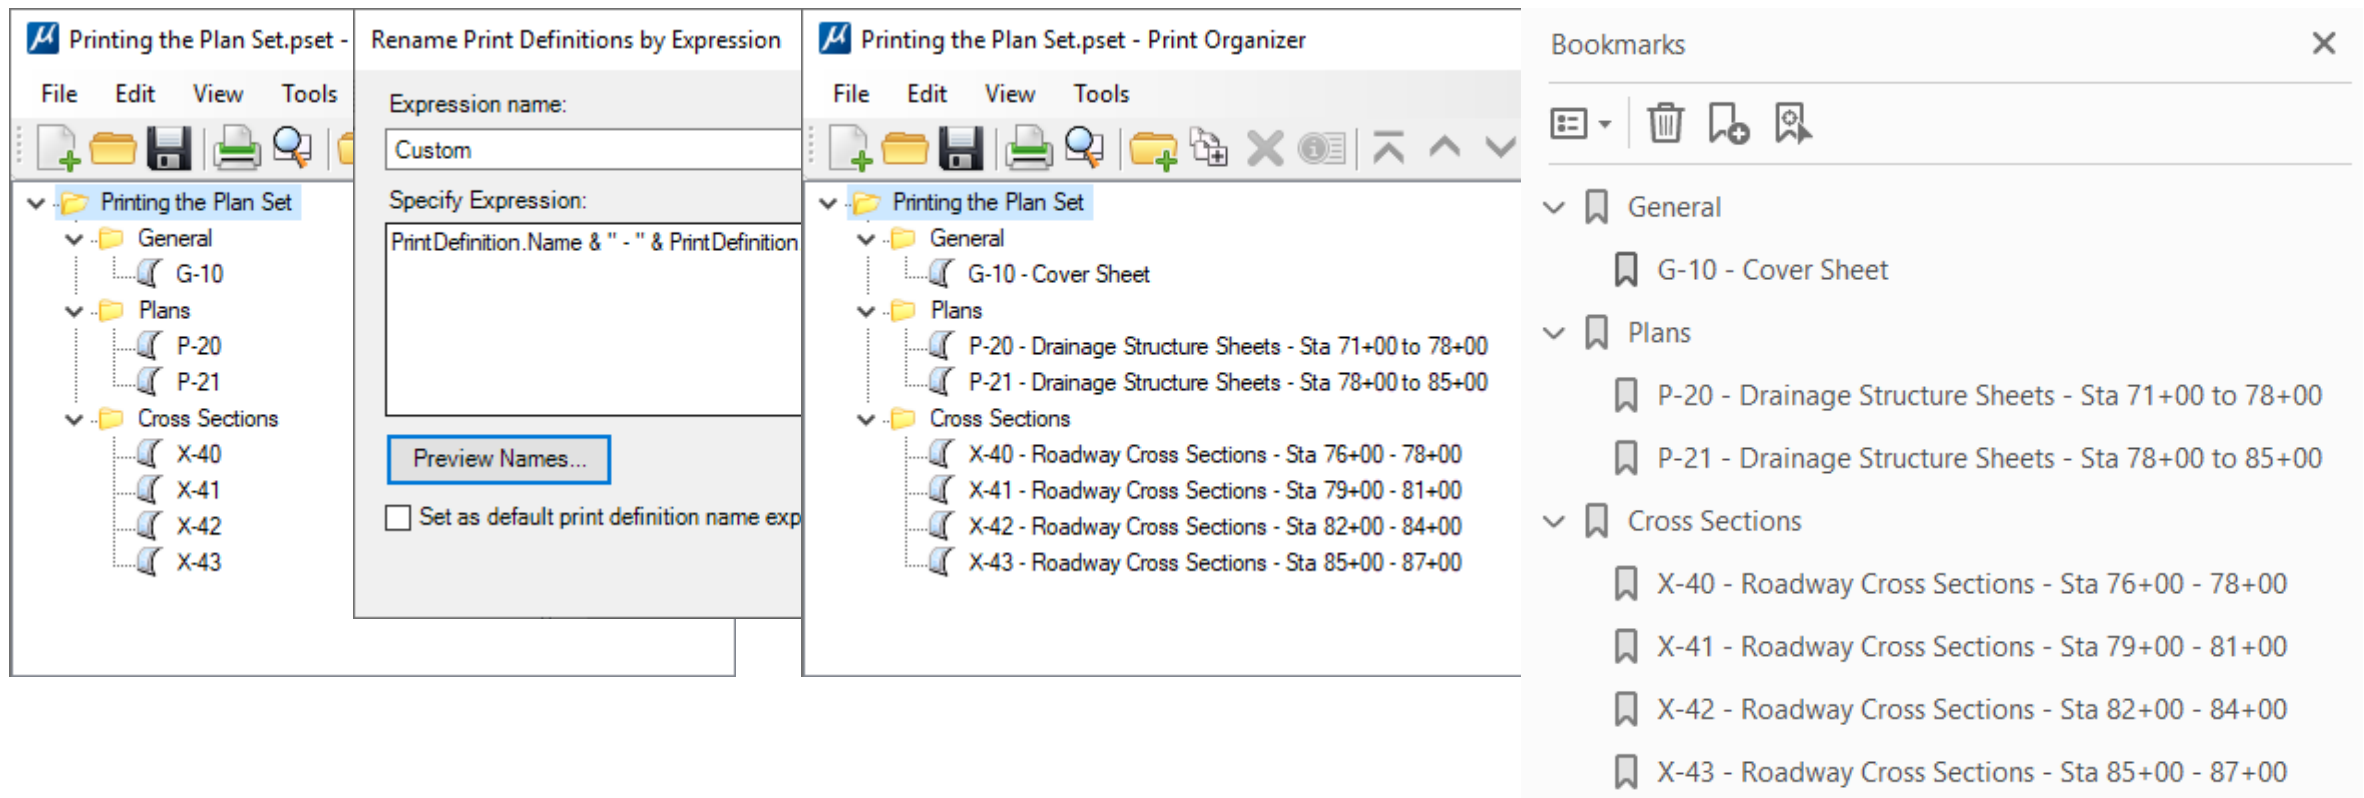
Printing the Plan Set.pset -

File Edit View Tools

Printing the Plan Set
General
G-10
Plans
P-20
P-21
Cross Sections
X-40
X-41
X-42
X-43

Rename Print Definitions by Expression

Expression name:
Custom
Specify Expression:
PrintDefinition.Name & " - " & PrintDefinition
Preview Names...
Set as default print definition name exp

Printing the Plan Set.pset - Print Organizer

File Edit View Tools

Printing the Plan Set
General
G-10 - Cover Sheet
Plans
P-20 - Drainage Structure Sheets - Sta 71+00 to 78+00
P-21 - Drainage Structure Sheets - Sta 78+00 to 85+00
Cross Sections
X-40 - Roadway Cross Sections - Sta 76+00 - 78+00
X-41 - Roadway Cross Sections - Sta 79+00 - 81+00
X-42 - Roadway Cross Sections - Sta 82+00 - 84+00
X-43 - Roadway Cross Sections - Sta 85+00 - 87+00

Bookmarks

General
G-10 - Cover Sheet
Plans
P-20 - Drainage Structure Sheets - Sta 71+00 to 78+00
P-21 - Drainage Structure Sheets - Sta 78+00 to 85+00
Cross Sections
X-40 - Roadway Cross Sections - Sta 76+00 - 78+00
X-41 - Roadway Cross Sections - Sta 79+00 - 81+00
X-42 - Roadway Cross Sections - Sta 82+00 - 84+00
X-43 - Roadway Cross Sections - Sta 85+00 - 87+00